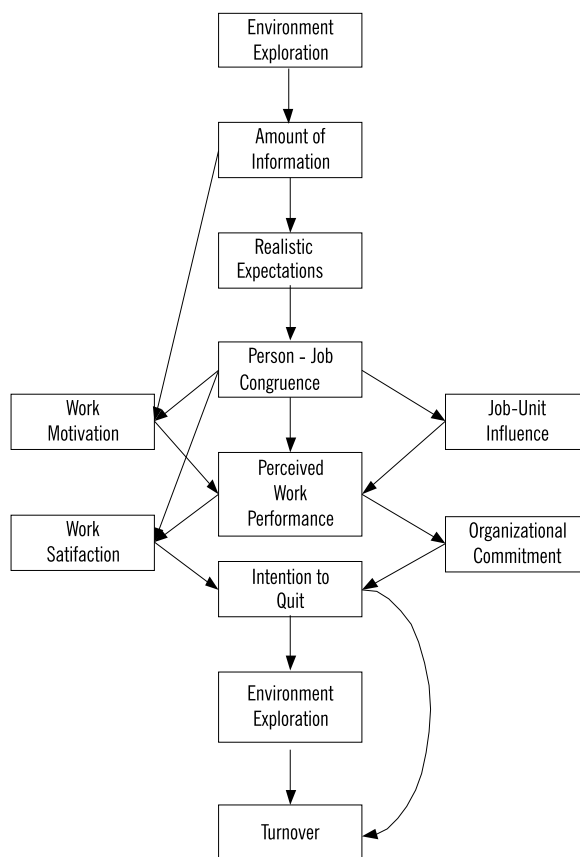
Environment Exploration

Amount of Information

Realistic Expectations

Person - Job Congruence

Work Motivation

Job-Unit Influence

Perceived Work Performance

Work Satifaction

Organizational Commitment

Intention to Quit

Environment Exploration

Turnover